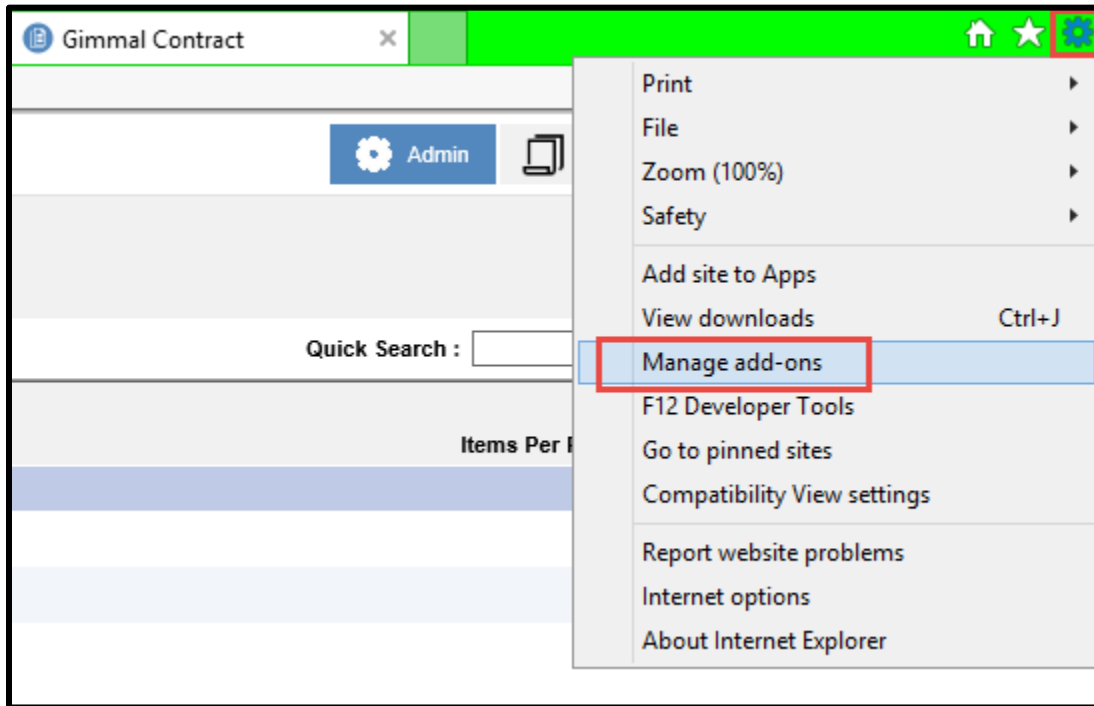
Gimmal Contract ×

Admin

Quick Search :

Items Per P

Print
File
Zoom (100%)
Safety
Add site to Apps
View downloads Ctrl+J
Manage add-ons
F12 Developer Tools
Go to pinned sites
Compatibility View settings
Report website problems
Internet options
About Internet Explorer